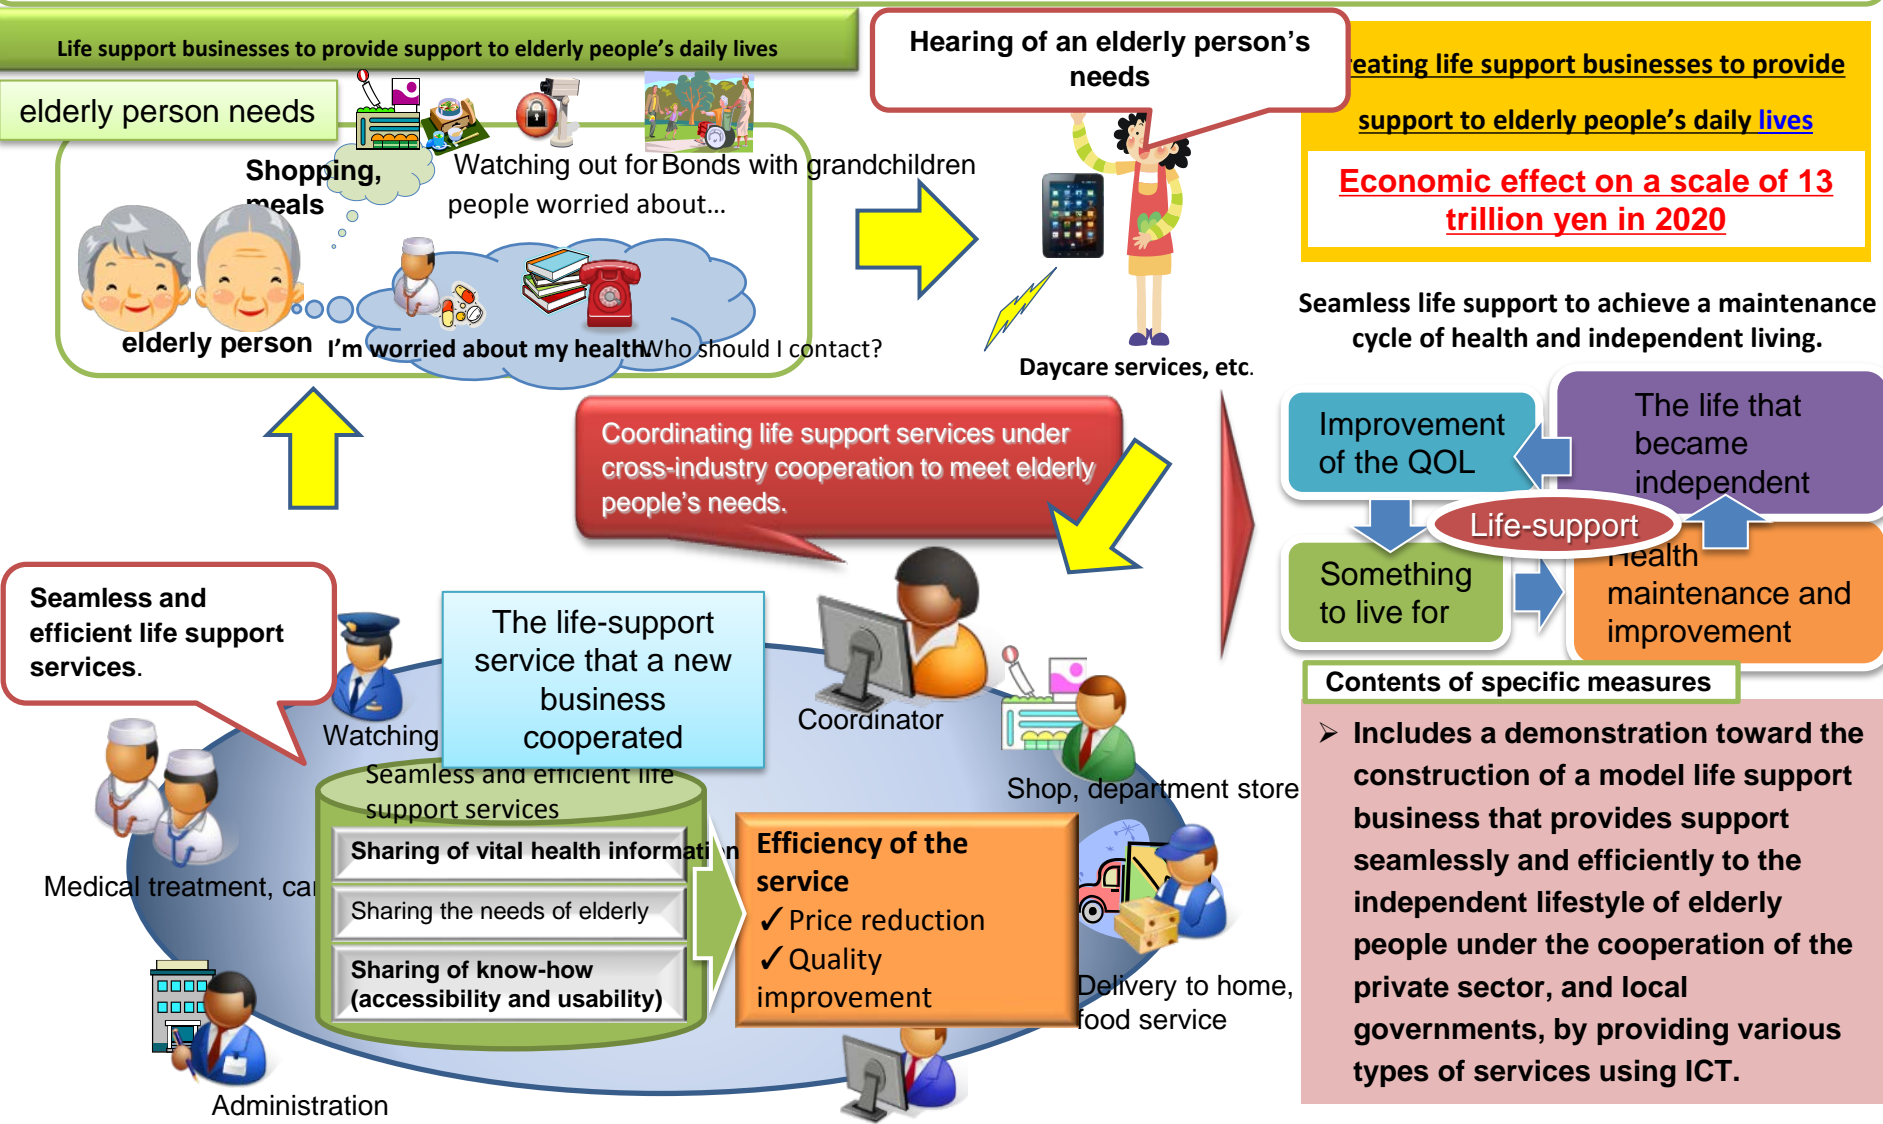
Life support businesses to provide support to elderly people's daily lives

elderly person needs

Shopping, meals

Watching out for people worried about…

Bonds with grandchildren

elderly person

I'm worried about my health

Who should I contact?

Hearing of an elderly person's needs

Daycare services, etc.

eating life support businesses to provide support to elderly people's daily lives

Economic effect on a scale of 13 trillion yen in 2020

Seamless life support to achieve a maintenance cycle of health and independent living.

Improvement of the QOL

The life that became independent

Life-support

Something to live for

Health maintenance and improvement

Coordinating life support services under cross-industry cooperation to meet elderly people's needs.

Seamless and efficient life support services.

Watching

The life-support service that a new business cooperated

Coordinator

Shop, department store

Medical treatment, car

Seamless and efficient life support services

Sharing of vital health informati n

Sharing the needs of elderly

Sharing of know-how (accessibility and usability)

Efficiency of the service
✓Price reduction
✓Quality improvement

Delivery to home, food service

Administration

Contents of specific measures

➢ Includes a demonstration toward the construction of a model life support business that provides support seamlessly and efficiently to the independent lifestyle of elderly people under the cooperation of the private sector, and local governments, by providing various types of services using ICT.